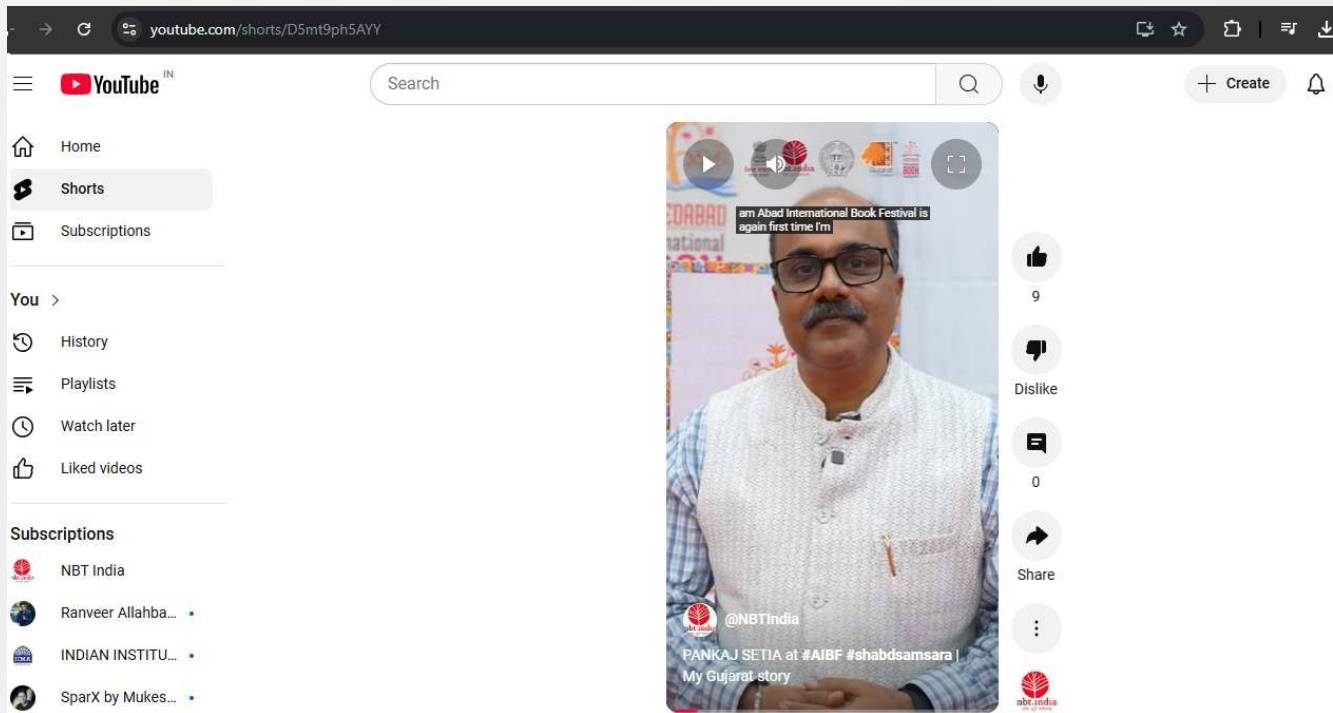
youtube.com/shorts/D5mt9ph5AYY

YouTube IN

Search

Create

Home

Shorts

Subscriptions

You >

History

Playlists

Watch later

Liked videos

Subscriptions

NBT India

Ranveer Allahba...

INDIAN INSTITU...

SparX by Mukes...

EDABAD
ational

am Abad International Book Festival is again first time I'm

9

Dislike

0

Share

@NBTIndia

PANKAJ SETIA at #AIBF #shabdsamsara | My Gujarat story

nbt.india